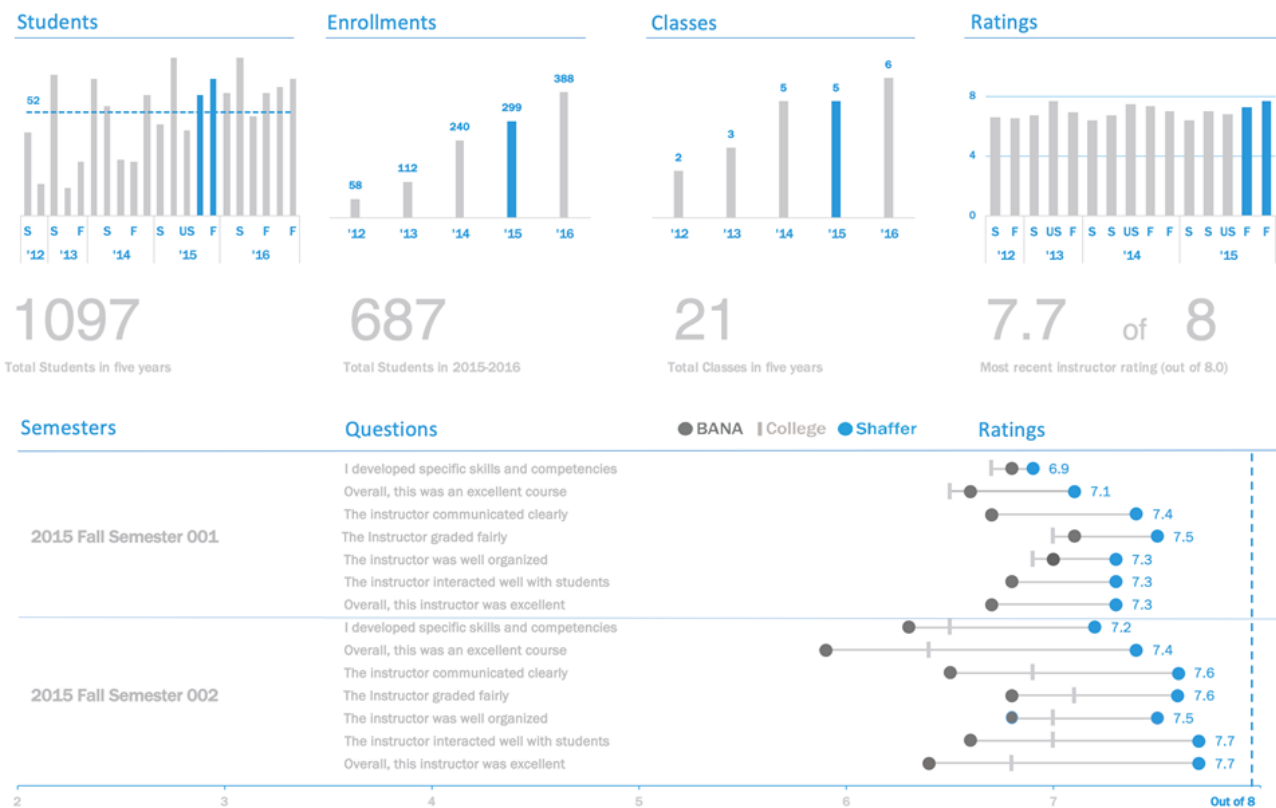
Students

52

S S F S F S US F S F F
'12 '13 '14 '15 '16

1097
Total Students in five years

Enrollments

58 112 240 299 388
'12 '13 '14 '15 '16

687
Total Students in 2015-2016

Classes

2 3 5 5 6
'12 '13 '14 '15 '16

21
Total Classes in five years

Ratings

8
4
0
S F S US F S S US F F S S US F F
'12 '13 '14 '15

7.7 of 8
Most recent instructor rating (out of 8.0)

Semesters

Questions

BANA College Shaffer

Ratings

2015 Fall Semester 001

I developed specific skills and competencies 6.9
Overall, this was an excellent course 7.1
The instructor communicated clearly 7.4
The Instructor graded fairly 7.5
The instructor was well organized 7.3
The instructor interacted well with students 7.3
Overall, this instructor was excellent 7.3

2015 Fall Semester 002

I developed specific skills and competencies 7.2
Overall, this was an excellent course 7.4
The instructor communicated clearly 7.6
The Instructor graded fairly 7.6
The instructor was well organized 7.5
The instructor interacted well with students 7.7
Overall, this instructor was excellent 7.7

2 3 4 5 6 7 Out of 8